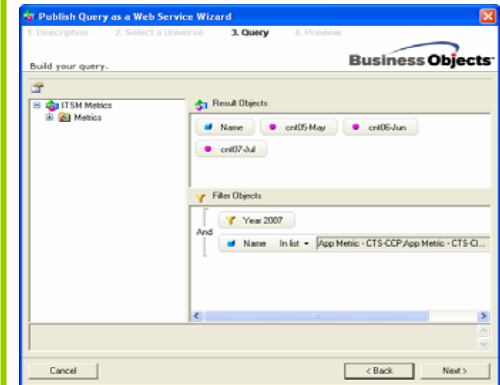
Publish Query as a Web Service Wizard

1. Description 2. Select a Universe 3. Query 4. Preview

Build your query.

Business Objects

ITSM Metrics
Metrics

Result Objects

Name
cnt05-May
cnt06-Jun
cnt07-Jul

Filter Objects

Year 2007
And
Name In list App Metric - CTS-CCP;App Metric - CTS-Cl...

Cancel
< Back
Next >